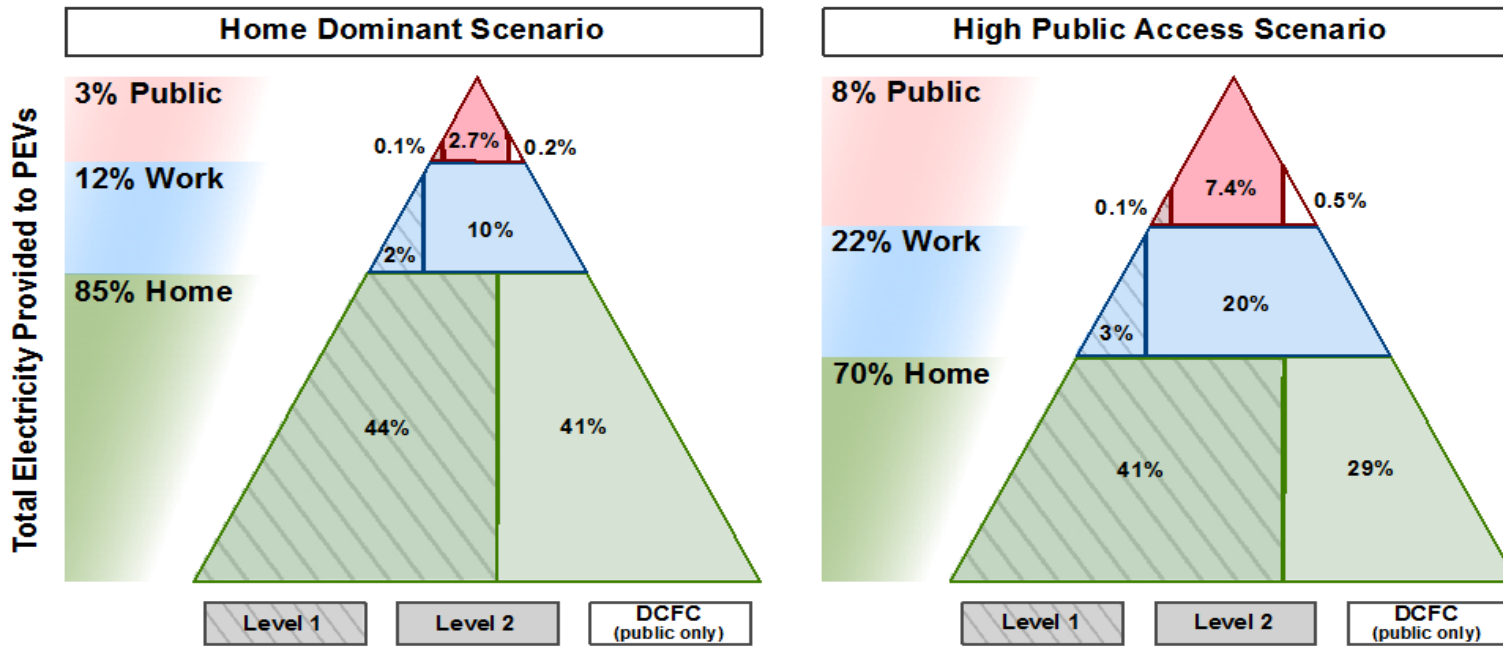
Total Electricity Provided to PEVs

Home Dominant Scenario

3% Public
12% Work
85% Home

0.1%
2.7%
0.2%
2%
10%
44%
41%

Level 1
Level 2
DCFC (public only)

High Public Access Scenario

8% Public
22% Work
70% Home

0.1%
7.4%
0.5%
3%
20%
41%
29%

Level 1
Level 2
DCFC (public only)